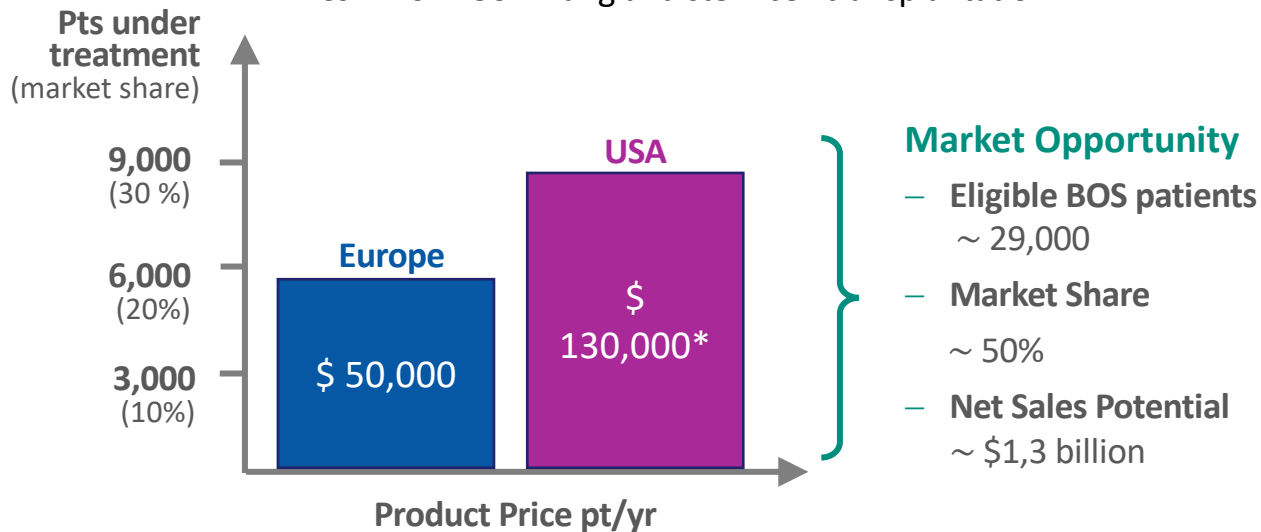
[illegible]

Pts under treatment
(market share)

9,000
(30 %)

6,000
(20%)

3,000
(10%)

Europe

$ 50,000

USA

$ 130,000*

Product Price pt/yr

Market Opportunity

– Eligible BOS patients
~ 29,000

– Market Share
~ 50%

– Net Sales Potential
~ $1,3 billion